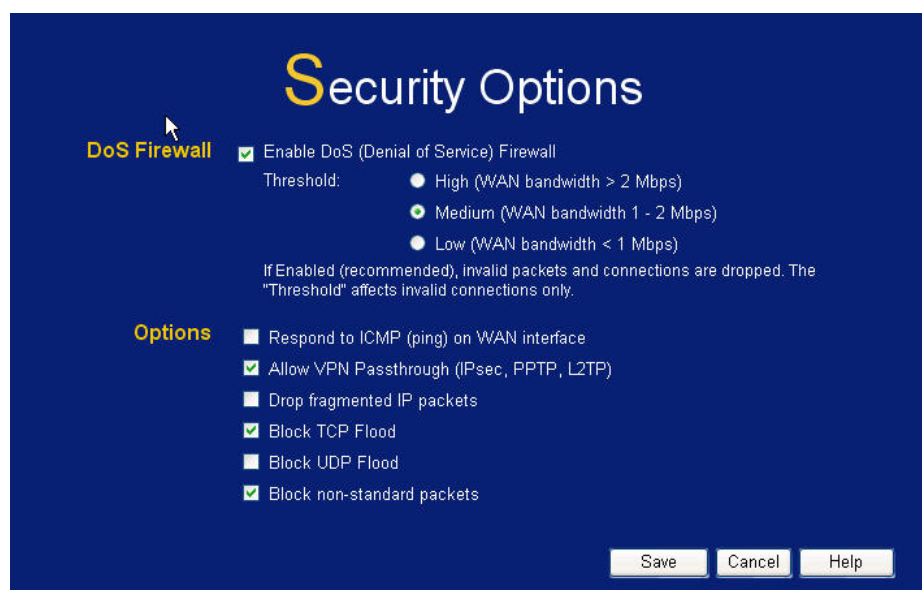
Security Options

DoS Firewall

Enable DoS (Denial of Service) Firewall

Threshold:

High (WAN bandwidth > 2 Mbps)

Medium (WAN bandwidth 1 - 2 Mbps)

Low (WAN bandwidth < 1 Mbps)

If Enabled (recommended), invalid packets and connections are dropped. The "Threshold" affects invalid connections only.

Options

Respond to ICMP (ping) on WAN interface

Allow VPN Passthrough (IPsec, PPTP, L2TP)

Drop fragmented IP packets

Block TCP Flood

Block UDP Flood

Block non-standard packets

Save Cancel Help